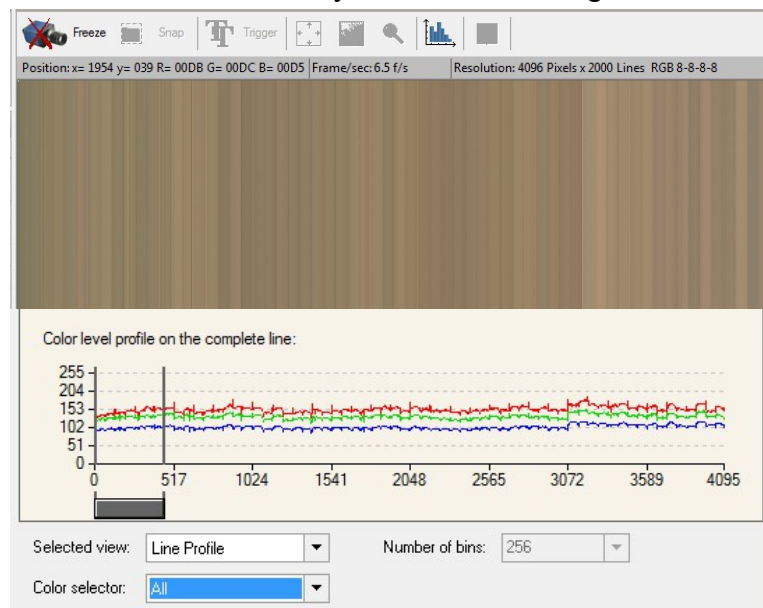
Freeze Snap Trigger

Position: x= 1954 y= 039 R= 00DB G= 00DC B= 00D5 | Frame/sec: 6.5 f/s | Resolution: 4096 Pixels x 2000 Lines RGB 8-8-8-8

Color level profile on the complete line:

255
204
153
102
51
0

0 517 1024 1541 2048 2565 3072 3589 4095

Selected view: Line Profile

Number of bins: 256

Color selector: All